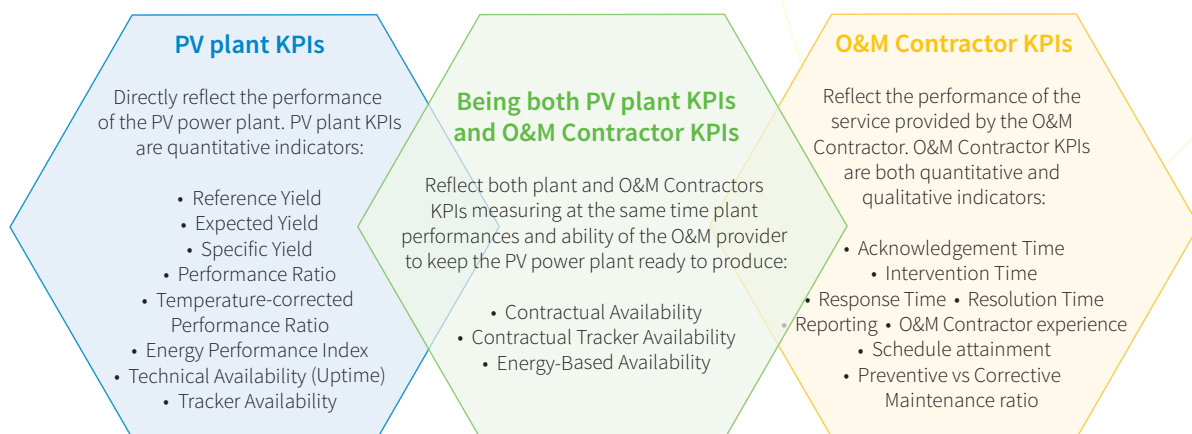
PV plant KPIs

Directly reflect the performance of the PV power plant. PV plant KPIs are quantitative indicators:

• Reference Yield
• Expected Yield
• Specific Yield
• Performance Ratio
• Temperature-corrected Performance Ratio
• Energy Performance Index
• Technical Availability (Uptime)
• Tracker Availability

Being both PV plant KPIs and O&M Contractor KPIs

Reflect both plant and O&M Contractors KPIs measuring at the same time plant performances and ability of the O&M provider to keep the PV power plant ready to produce:

• Contractual Availability
• Contractual Tracker Availability
• Energy-Based Availability

O&M Contractor KPIs

Reflect the performance of the service provided by the O&M Contractor. O&M Contractor KPIs are both quantitative and qualitative indicators:

• Acknowledgement Time
• Intervention Time
• Response Time • Resolution Time
• Reporting • O&M Contractor experience
• Schedule attainment
• Preventive vs Corrective Maintenance ratio